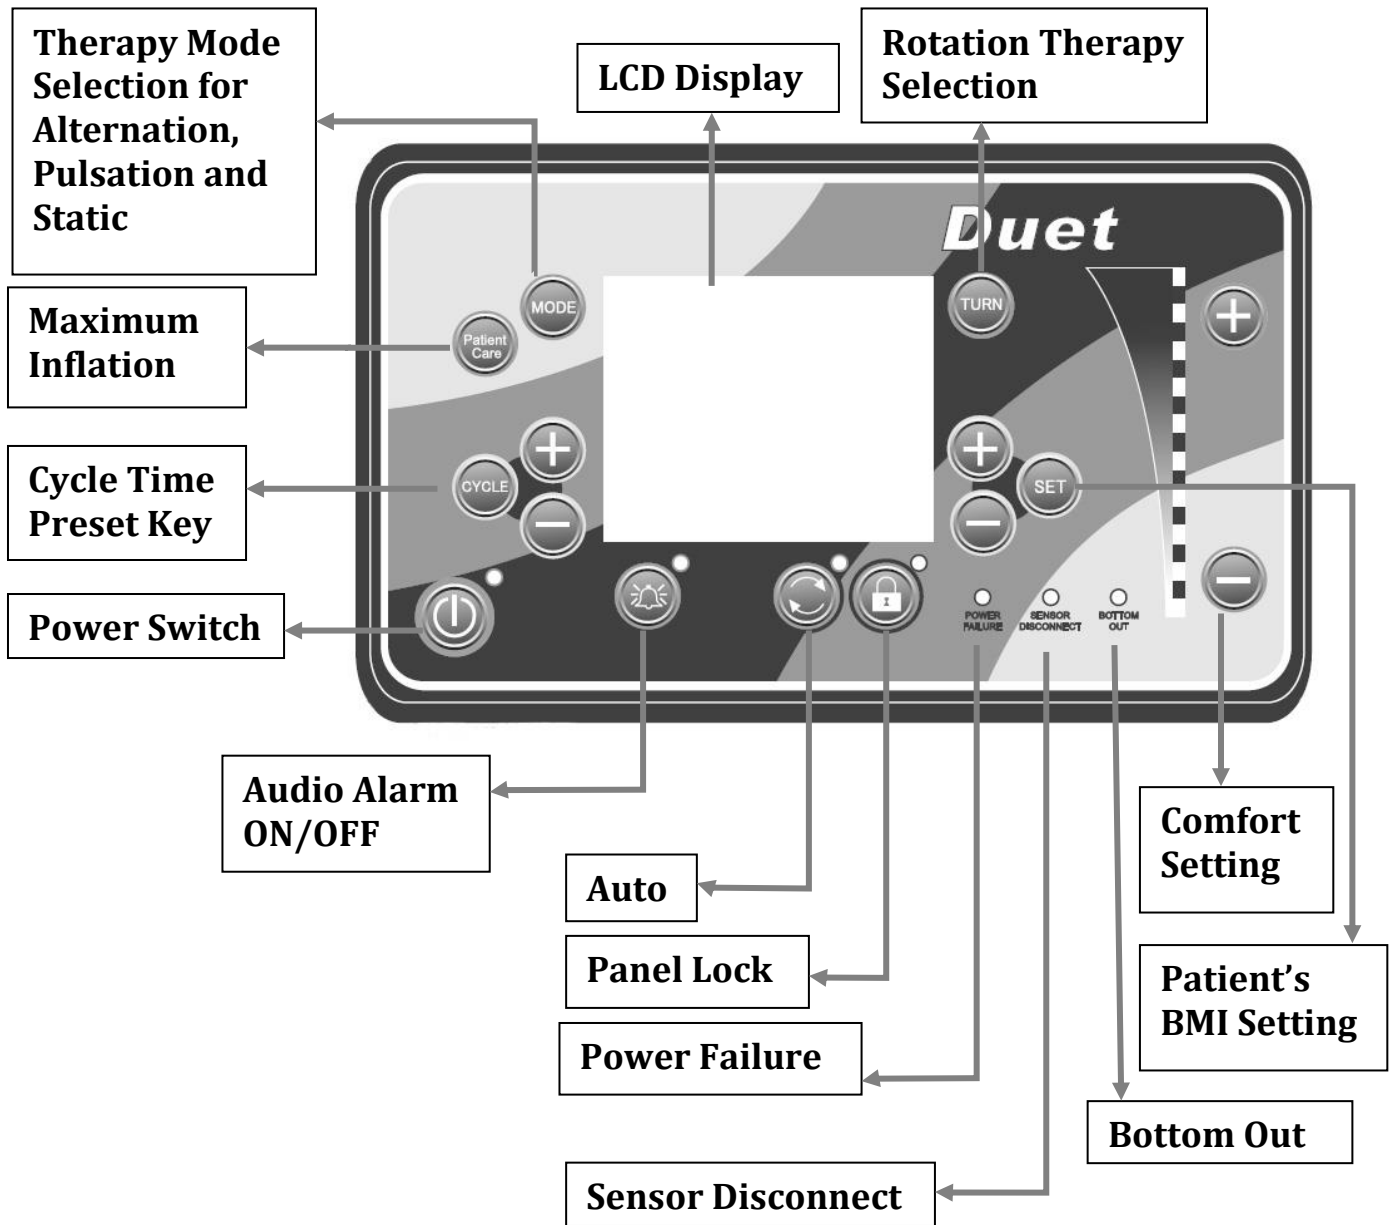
Therapy Mode Selection for Alternation, Pulsation and Static

LCD Display

Rotation Therapy Selection

Duet

MODE

Patient Care

TURN

Maximum Inflation

CYCLE

SET

Cycle Time Preset Key

Power Switch

POWER FAILURE

SENSOR DISCONNECT

BOTTOM OUT

Audio Alarm ON/OFF

Comfort Setting

Auto

Panel Lock

Patient's BMI Setting

Power Failure

Bottom Out

Sensor Disconnect